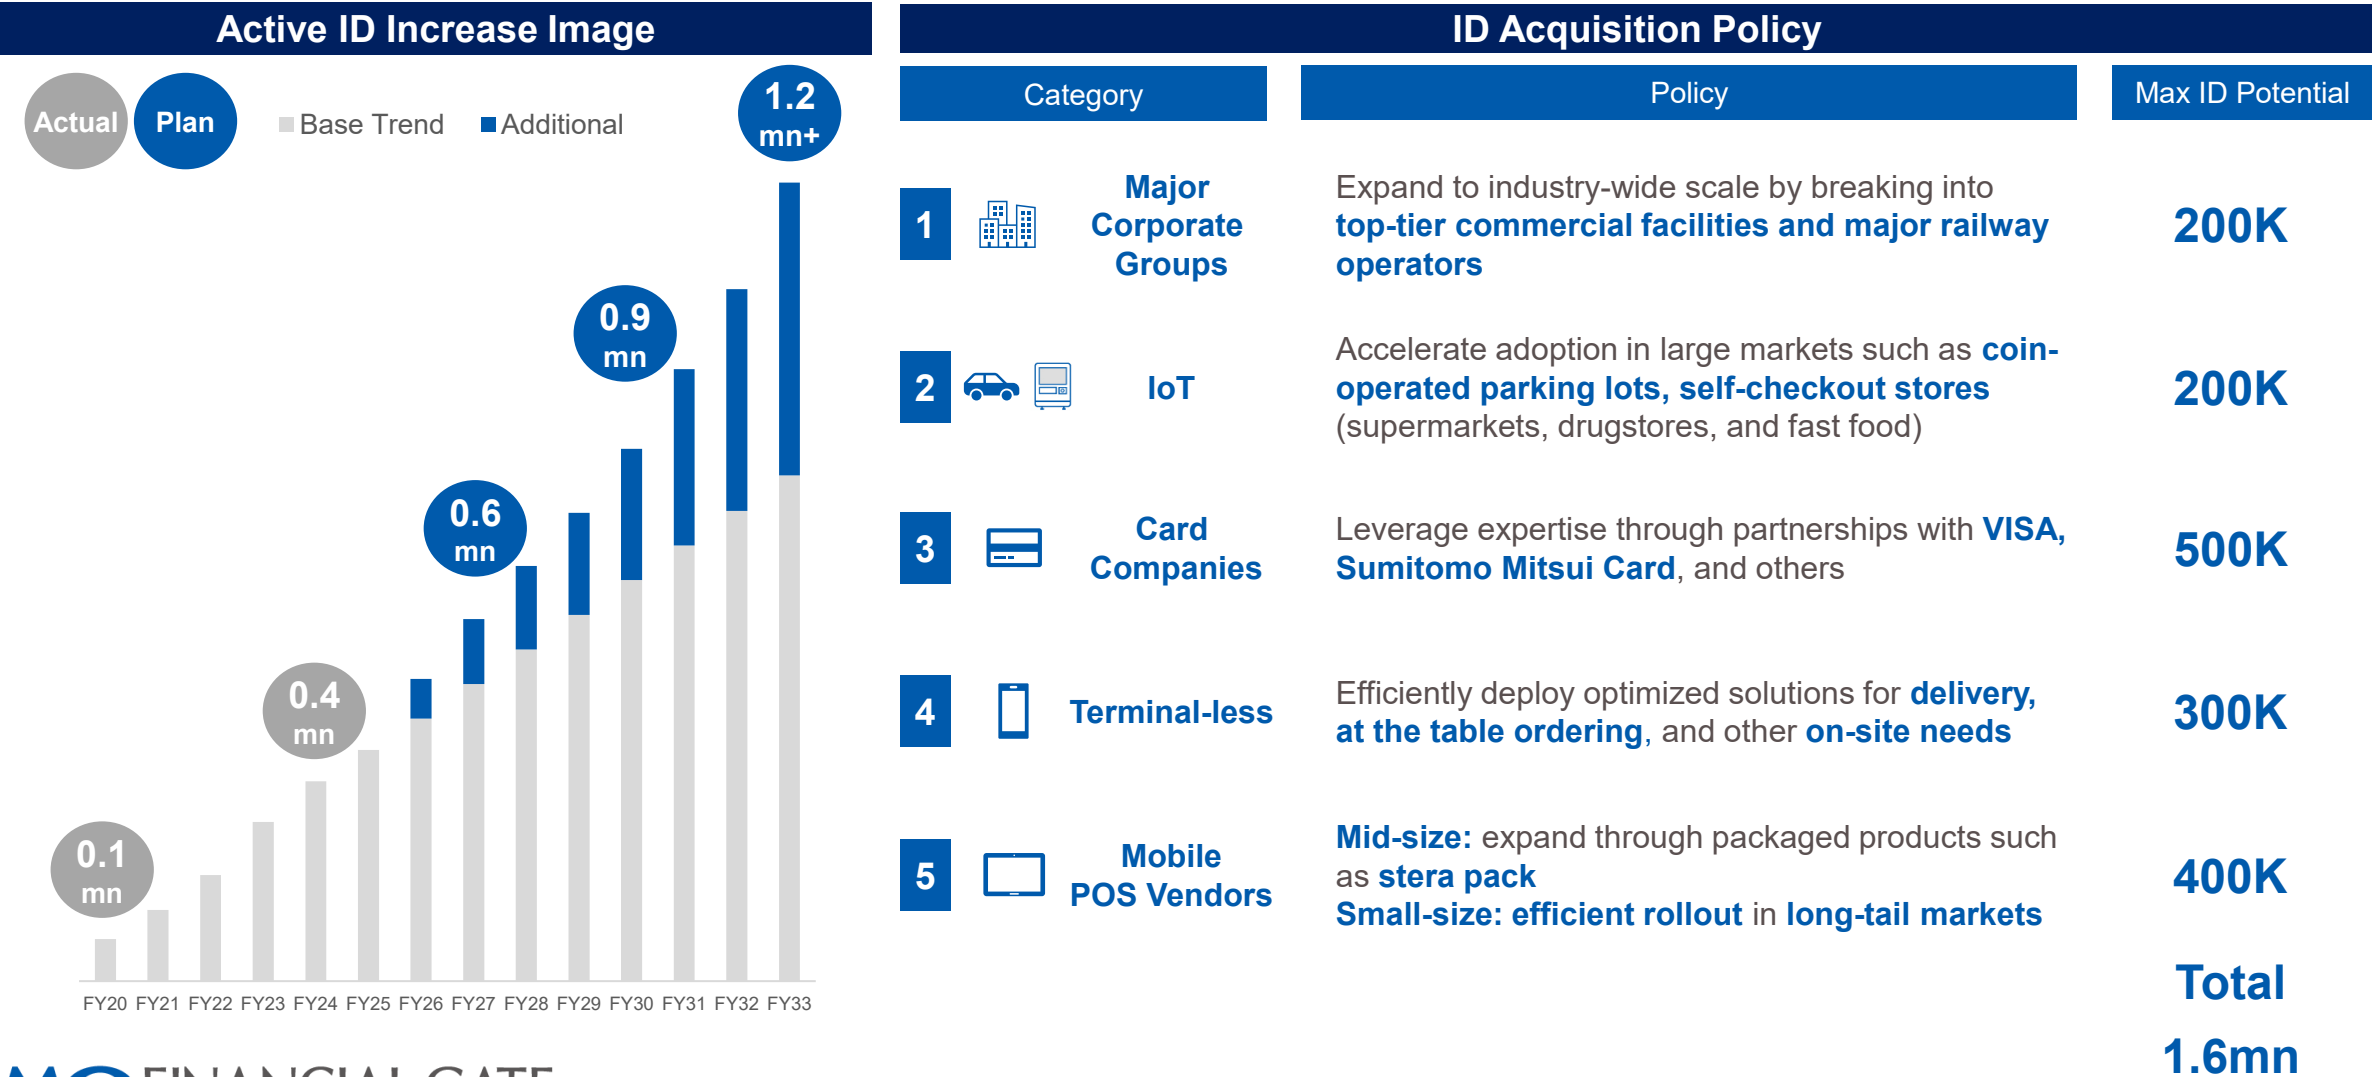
Active ID Increase Image

Actual Plan Base Trend Additional

1.2 mn+

0.9 mn

0.6 mn

0.4 mn

0.1 mn

FY20 FY21 FY22 FY23 FY24 FY25 FY26 FY27 FY28 FY29 FY30 FY31 FY32 FY33

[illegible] FINANCIAL GATE

ID Acquisition Policy

| Category | Policy | Max ID Potential |
|---|---|---|
| 1 Major Corporate Groups | Expand to industry-wide scale by breaking into top-tier commercial facilities and major railway operators | 200K |
| 2 IoT | Accelerate adoption in large markets such as coin-operated parking lots, self-checkout stores (supermarkets, drugstores, and fast food) | 200K |
| 3 Card Companies | Leverage expertise through partnerships with VISA, Sumitomo Mitsui Card, and others | 500K |
| 4 Terminal-less | Efficiently deploy optimized solutions for delivery, at the table ordering, and other on-site needs | 300K |
| 5 Mobile POS Vendors | Mid-size: expand through packaged products such as stera pack Small-size: efficient rollout in long-tail markets | 400K |

Total 1.6mn